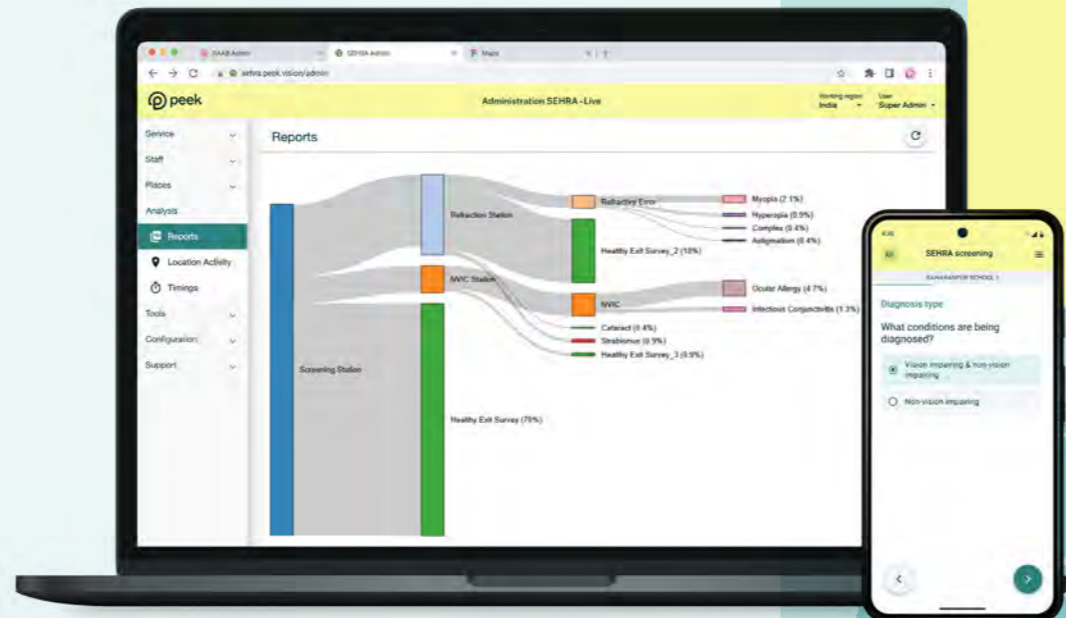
DAAB Admin
SEHRA Admin
Maps
sehra.peek.vision/admin

peek
Administration SEHRA - Live
Working region
India
User
Super Admin

Service
Staff
Places
Analysis
Reports
Location Activity
Timings
Tools
Configuration
Support

Reports

Screening Station
Refraction Station
NVIC Station
Healthy Exit Survey (78%)
Refractive Error
Healthy Exit Survey_2 (10%)
NVIC
Cataract (0.4%)
Strabismus (0.9%)
Healthy Exit Survey_3 (0.9%)
Myopia (2.1%)
Hyperopia (0.9%)
Complex (0.4%)
Astigmatism (0.4%)
Ocular Allergy (4.7%)
Infectious Conjunctivitis (1.3%)

SEHRA screening
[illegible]
Diagnosis type
What conditions are being diagnosed?
Vision impairing & non-vision impairing
Non-vision impairing